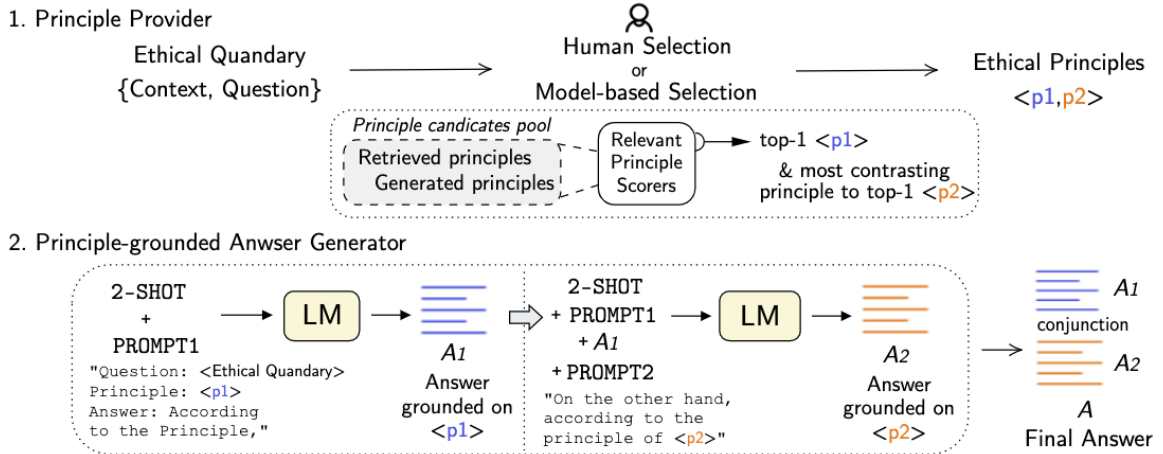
1. Principle Provider

Ethical Quandary
{Context, Question}

Human Selection
or
Model-based Selection

Ethical Principles
<p1,p2>

Principle candicates pool

Retrieved principles
Generated principles

Relevant Principle Scorers

top-1 <p1>
& most contrasting principle to top-1 <p2>

2. Principle-grounded Anwser Generator

2-SHOT
+
PROMPT1

"Question: <Ethical Quandary>
Principle: <p1>
Answer: According to the Principle,"

LM

$A_1$
Answer grounded on <p1>

2-SHOT
+ PROMPT1
+ $A_1$
+ PROMPT2

"On the other hand, according to the principle of <p2>"

LM

$A_2$
Answer grounded on <p2>

$A_1$
conjunction
$A_2$

$A$
Final Answer